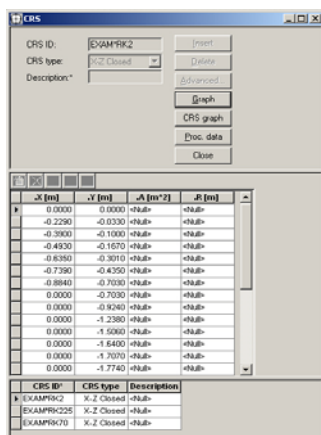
CRS

CRS ID: EXAMPRK2
CRS type: X-Z Closed
Description:*

Insert
Delete
Advanced...
Graph
CRS graph
Proc. data
Close

| .X [m] | .Y [m] | .A [m^2] | .R [m] |
|---|---|---|---|
| 0.0000 | 0.0000 | <Null> | <Null> |
| -0.2290 | -0.0330 | <Null> | <Null> |
| -0.3900 | -0.1000 | <Null> | <Null> |
| -0.4930 | -0.1670 | <Null> | <Null> |
| -0.6350 | -0.3010 | <Null> | <Null> |
| -0.7390 | -0.4350 | <Null> | <Null> |
| -0.8840 | -0.7030 | <Null> | <Null> |
| 0.0000 | -0.7030 | <Null> | <Null> |
| 0.0000 | -0.9240 | <Null> | <Null> |
| 0.0000 | -1.2380 | <Null> | <Null> |
| 0.0000 | -1.5060 | <Null> | <Null> |
| 0.0000 | -1.6400 | <Null> | <Null> |
| 0.0000 | -1.7070 | <Null> | <Null> |
| 0.0000 | -1.7740 | <Null> | <Null> |

| CRS ID* | CRS type | Description |
|---|---|---|
| EXAMPRK2 | X-Z Closed | <Null> |
| EXAMPRK225 | X-Z Closed | <Null> |
| EXAMPRK70 | X-Z Closed | <Null> |